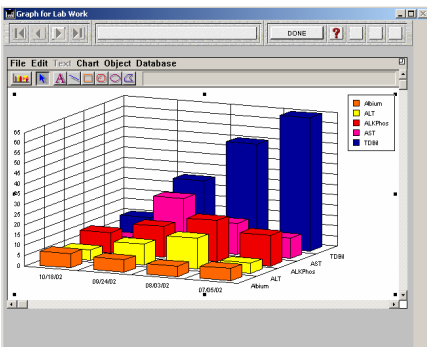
Graph for Lab Work

DONE

?

File Edit Text Chart Object Database

65
60
55
50
45
40
35
30
25
20
15
10
5
0

10/18/02
09/24/02
08/03/02
07/05/02

Albium
ALT
ALKPhos
AST
TDBil

Albium
ALT
ALKPhos
AST
TDBil